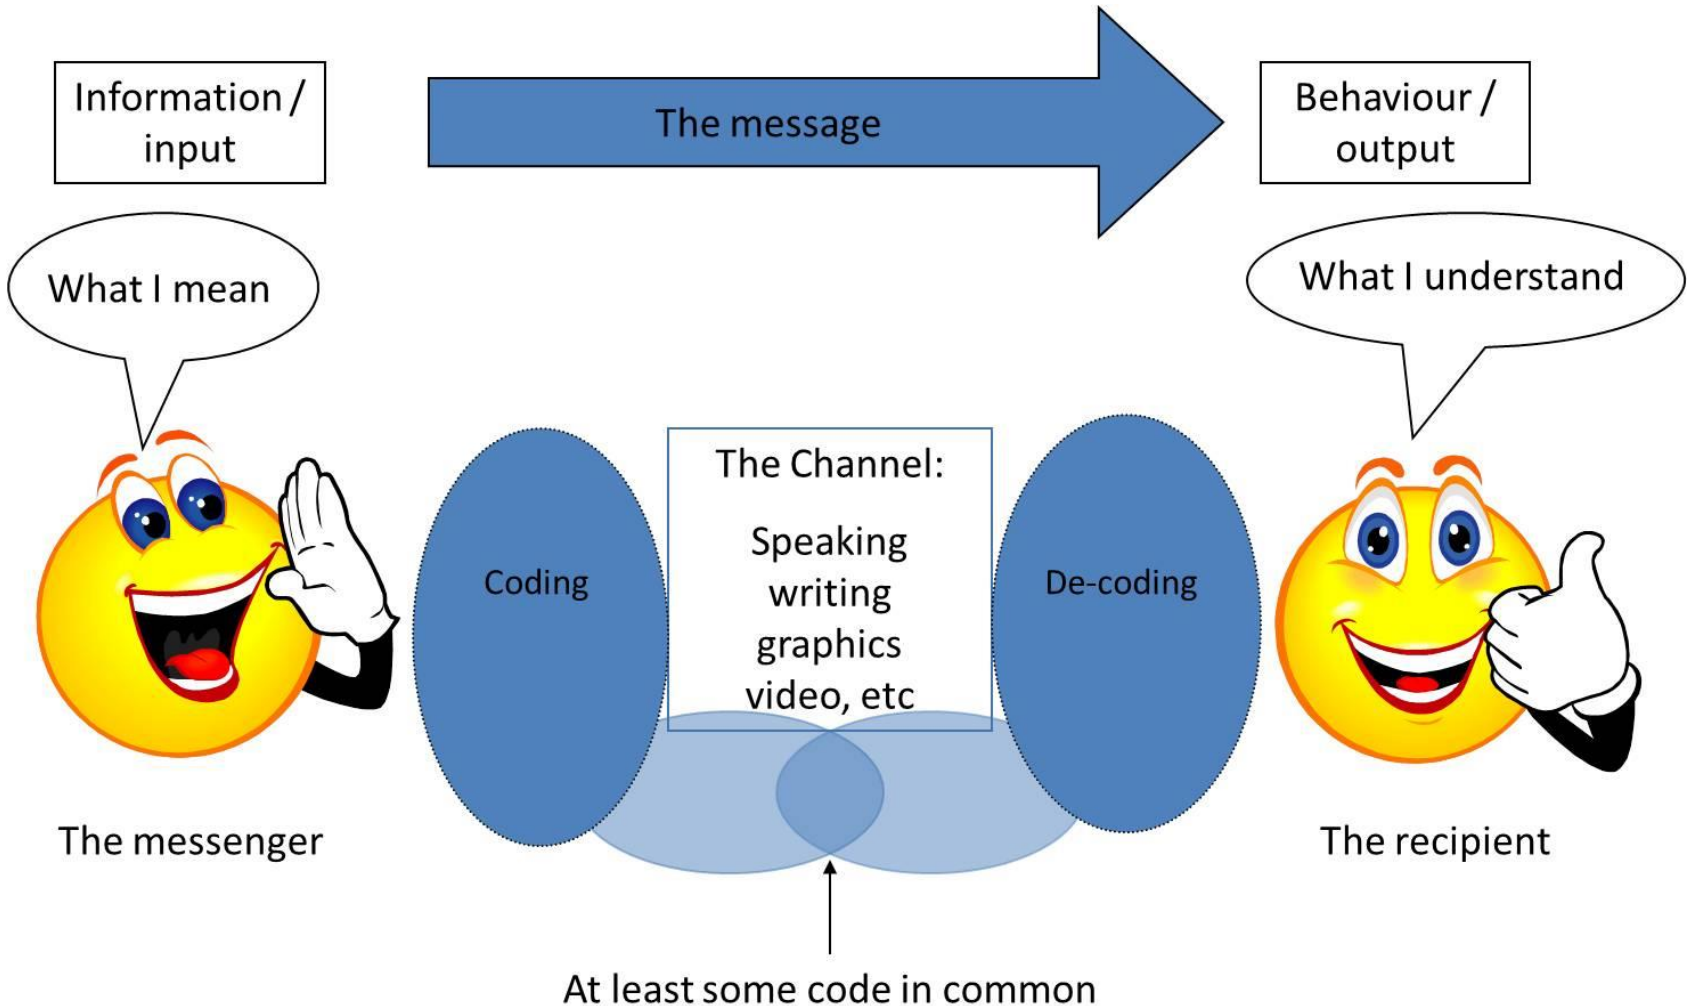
Information / input

The message

Behaviour / output

What I mean

What I understand

Coding

The Channel:

Speaking
writing
graphics
video, etc

De-coding

The messenger

The recipient

At least some code in common